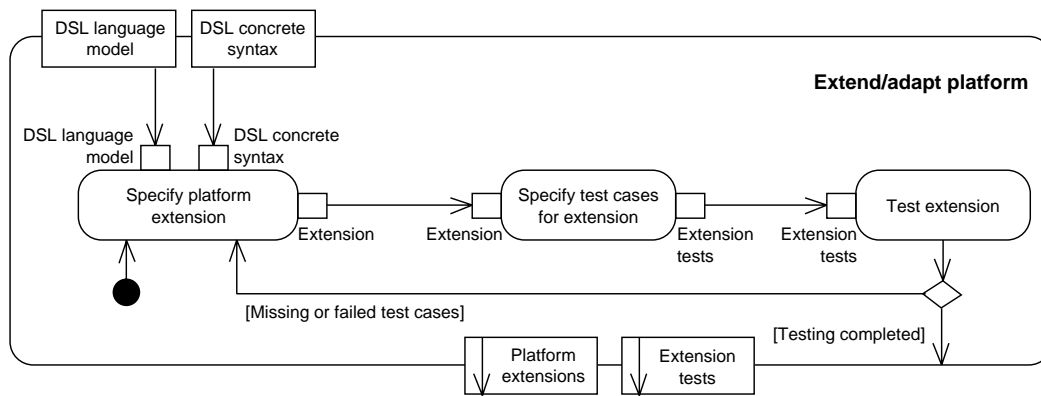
DSL language model

DSL concrete syntax

Extend/adapt platform

DSL language model

DSL concrete syntax

Specify platform extension

Extension

Extension

Specify test cases for extension

Extension tests

Extension tests

Test extension

[Missing or failed test cases]

[Testing completed]

Platform extensions

Extension tests